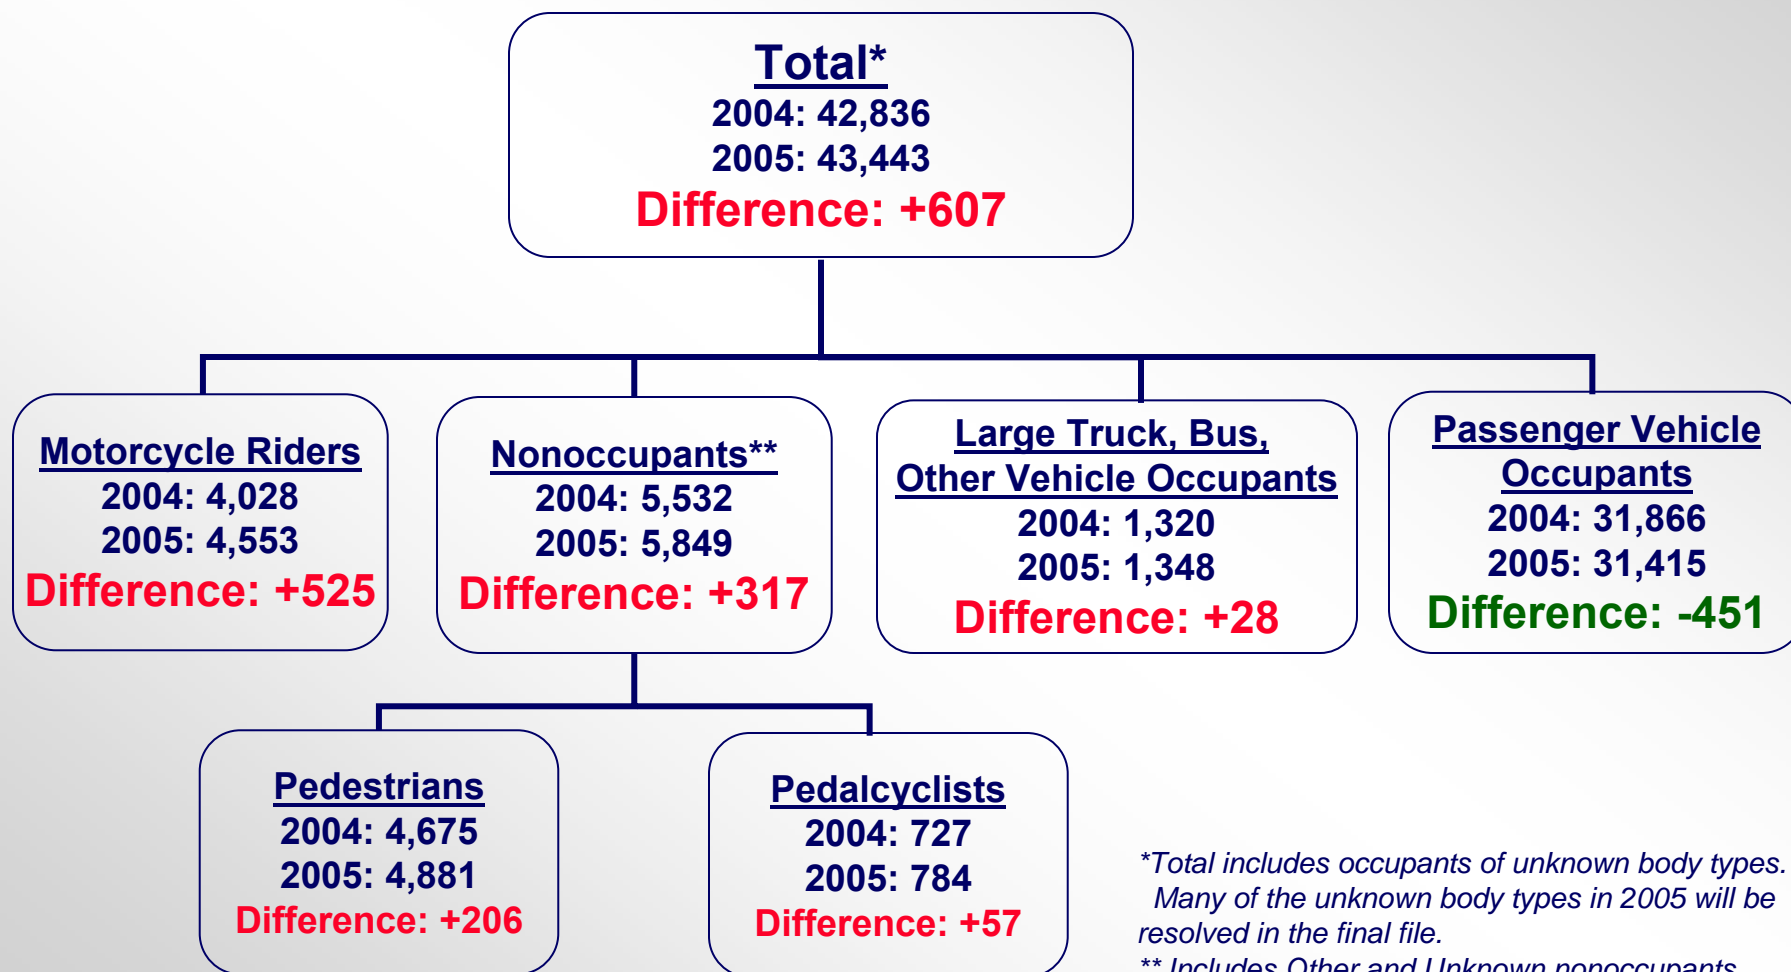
Total*
2004: 42,836
2005: 43,443
Difference: +607

Motorcycle Riders
2004: 4,028
2005: 4,553
Difference: +525

Nonoccupants**
2004: 5,532
2005: 5,849
Difference: +317

Large Truck, Bus, Other Vehicle Occupants
2004: 1,320
2005: 1,348
Difference: +28

Passenger Vehicle Occupants
2004: 31,866
2005: 31,415
Difference: -451

Pedestrians
2004: 4,675
2005: 4,881
Difference: +206

Pedalcyclists
2004: 727
2005: 784
Difference: +57

*Total includes occupants of unknown body types. Many of the unknown body types in 2005 will be resolved in the final file.
** Includes Other and Unknown nonoccupants